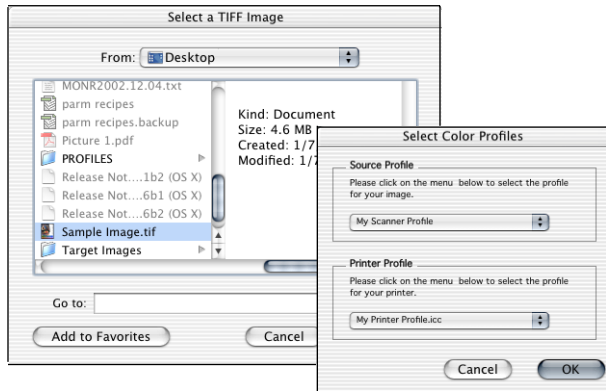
Select a TIFF Image

From: Desktop

MONR2002.12.04.txt
parm recipes
parm recipes.backup
Picture 1.pdf
PROFILES
Release Not....1b2 (OS X)
Release Not....6b1 (OS X)
Release Not....6b2 (OS X)
Sample Image.tif
Target Images

Kind: Document
Size: 4.6 MB
Created: 1/7
Modified: 1/7

Go to:

Add to Favorites

Cancel

Select Color Profiles

Source Profile
Please click on the menu below to select the profile for your image.

My Scanner Profile

Printer Profile
Please click on the menu below to select the profile for your printer.

My Printer Profile.icc

Cancel

OK